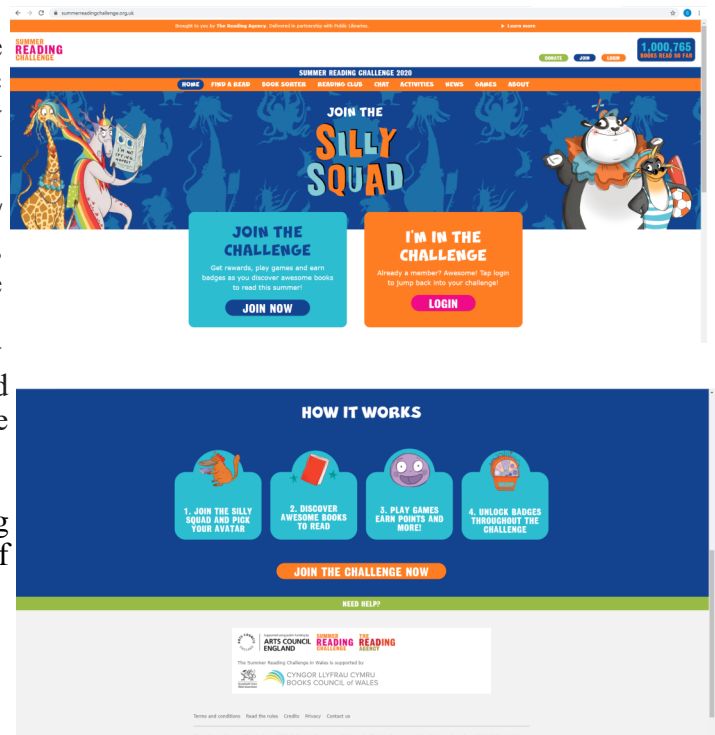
summerreadingchallenge.org.uk

Brought to you by The Reading Agency. Delivered in partnership with Public Libraries. Learn more

SUMMER READING CHALLENGE

DONATE JOIN LOGIN

1,000,765 BOOKS READ SO FAR

SUMMER READING CHALLENGE 2020

HOME FIND A READ BOOK SORTER READING CLUB CHAT ACTIVITIES NEWS GAMES ABOUT

JOIN THE SILLY SQUAD

JOIN THE CHALLENGE

Get rewards, play games and earn badges as you discover awesome books to read this summer!

JOIN NOW

I'M IN THE CHALLENGE

Already a member? Awesome! Tap login to jump back into your challenge!

LOGIN

HOW IT WORKS

1. JOIN THE SILLY SQUAD AND PICK YOUR AVATAR

2. DISCOVER AWESOME BOOKS TO READ

3. PLAY GAMES EARN POINTS AND MORE!

4. UNLOCK BADGES THROUGHOUT THE CHALLENGE

JOIN THE CHALLENGE NOW

NEED HELP?

ARTS COUNCIL ENGLAND SUMMER READING CHALLENGE THE READING AGENCY

The Summer Reading Challenge in Wales is supported by:

CYNGOR LLYFRAU CYMRU BOOKS COUNCIL of WALES

Terms and conditions Read the rules Credits Privacy Contact us